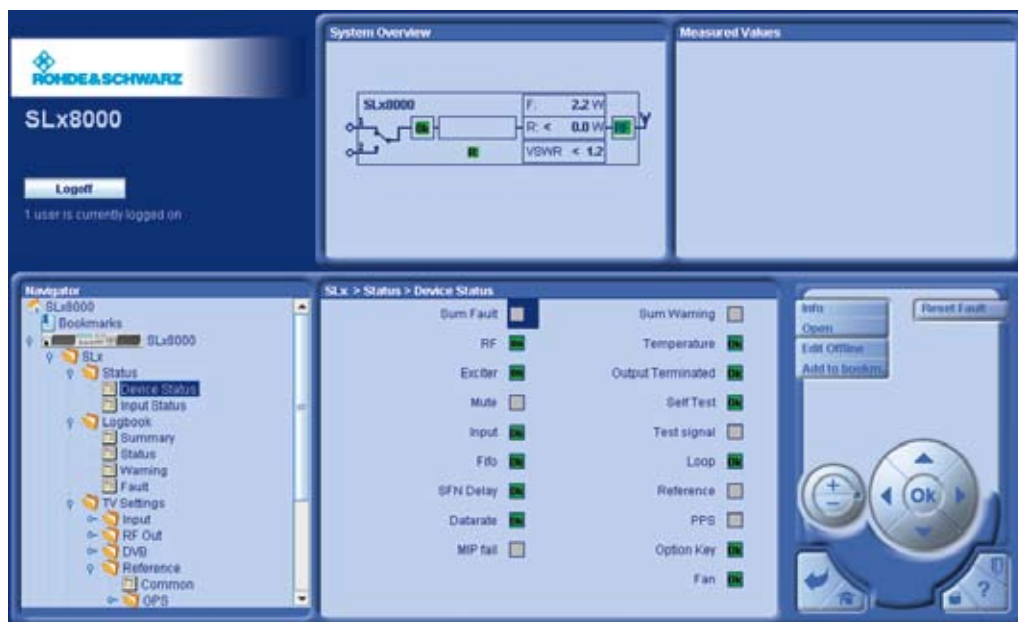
ROHDE&SCHWARZ

SLx8000

Logoff

1 user is currently logged on

System Overview

SLx8000

Ok

R

F: 2.2 W

R: < 0.0 W

VSWR < 1.2

Ok

Measured Values

Navigator

SLx8000
Bookmarks
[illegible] SLx8000
SLx
Status
Device Status
Input Status
Logbook
Summary
Status
Warning
Fault
TV Settings
Input
RF Out
DVB
Reference
Common
GPS

SLx > Status > Device Status

Sum Fault
RF Ok
Exciter Ok
Mute
Input Ok
Fifo Ok
SFN Delay Ok
Datarate Ok
MIP fail

Sum Warning
Temperature Ok
Output Terminated Ok
Self Test Ok
Test signal
Loop Ok
Reference
PPS
Option Key Ok
Fan Ok

Info
Open
Edit Offline
Add to bookm.

Reset Fault

+
−
OK
?